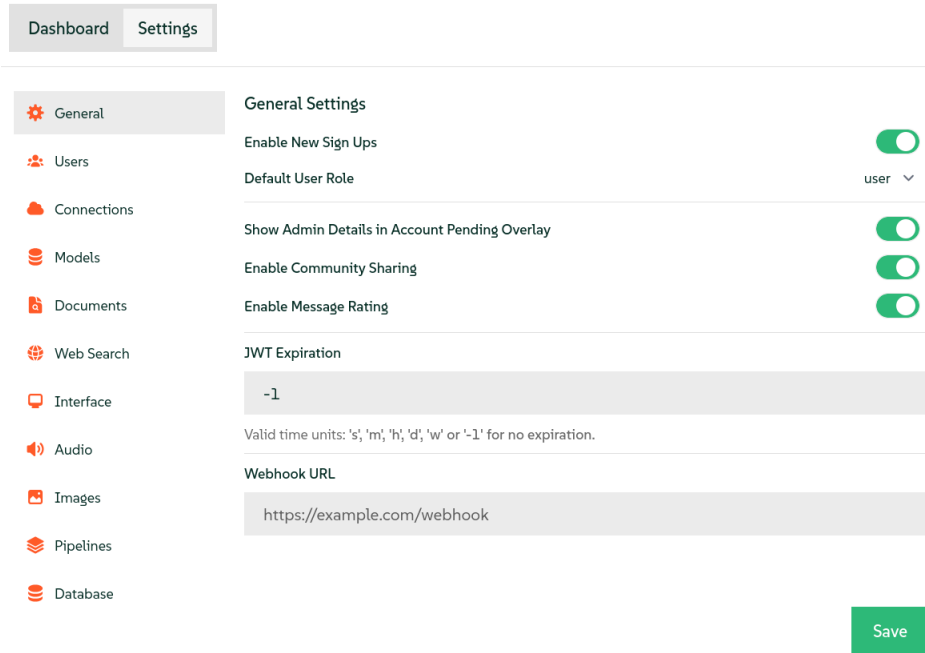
Dashboard Settings

General
Users
Connections
Models
Documents
Web Search
Interface
Audio
Images
Pipelines
Database

General Settings

Enable New Sign Ups

Default User Role user

Show Admin Details in Account Pending Overlay

Enable Community Sharing

Enable Message Rating

JWT Expiration

-1

Valid time units: 's', 'm', 'h', 'd', 'w' or '-1' for no expiration.

Webhook URL

https://example.com/webhook

Save